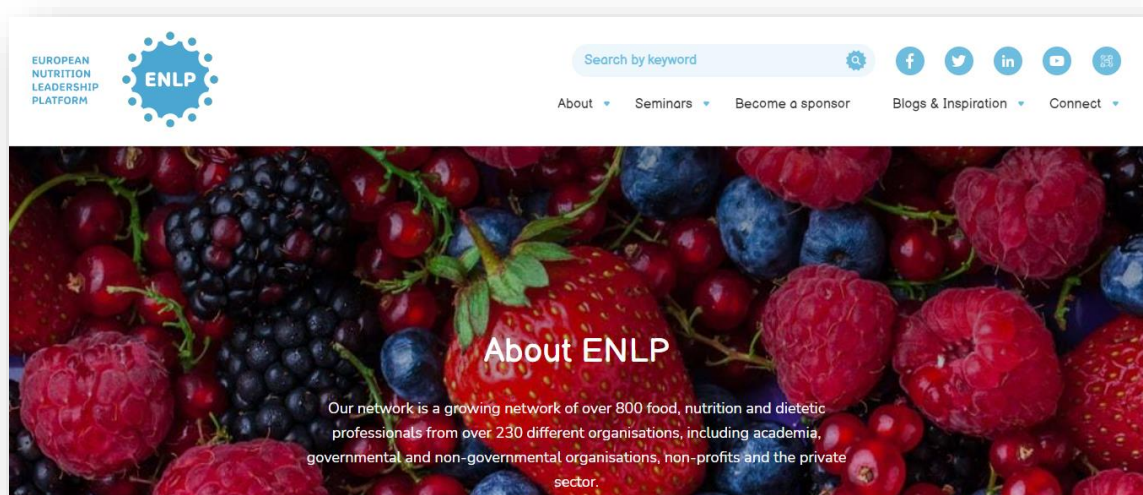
EUROPEAN NUTRITION LEADERSHIP PLATFORM

ENLP

Search by keyword

About Seminars Become a sponsor Blogs & Inspiration Connect

About ENLP

Our network is a growing network of over 800 food, nutrition and dietetic professionals from over 230 different organisations, including academia, governmental and non-governmental organisations, non-profits and the private sector.